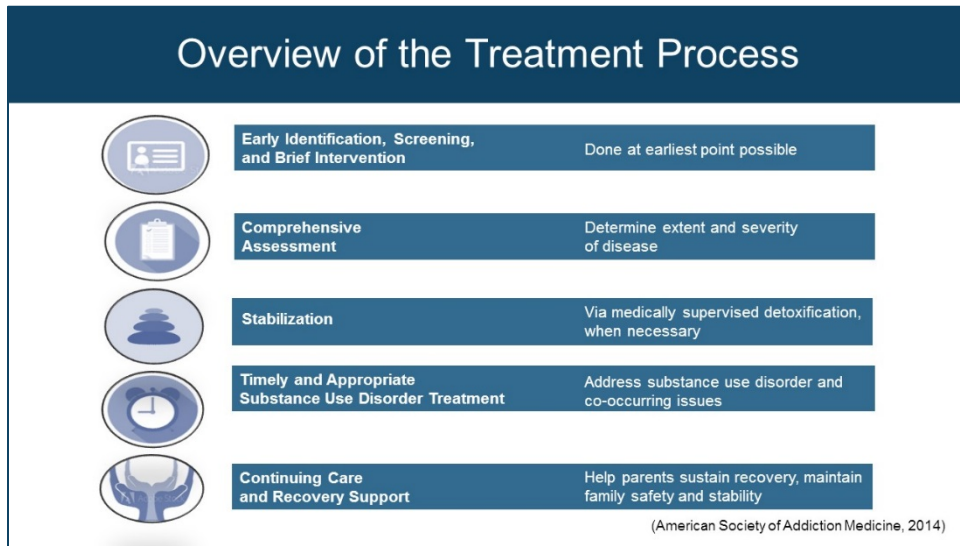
Overview of the Treatment Process

| | |
|---|---|
| Early Identification, Screening, and Brief Intervention | Done at earliest point possible |
| Comprehensive Assessment | Determine extent and severity of disease |
| Stabilization | Via medically supervised detoxification, when necessary |
| Timely and Appropriate Substance Use Disorder Treatment | Address substance use disorder and co-occurring issues |
| Continuing Care and Recovery Support | Help parents sustain recovery, maintain family safety and stability |

(American Society of Addiction Medicine, 2014)